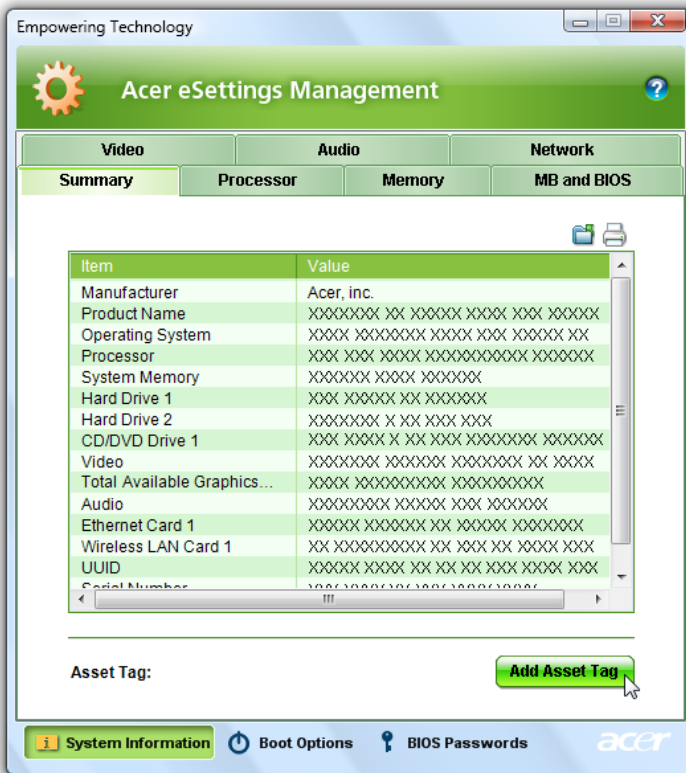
Empowering Technology

Acer eSettings Management

Video | Audio | Network
Summary | Processor | Memory | MB and BIOS

| Item | Value |
|---|---|
| Manufacturer | Acer, inc. |
| Product Name | XXXXXXX XX XXXXX XXXX XXX XXXXX |
| Operating System | XXXX XXXXXXX XXXX XXX XXXXX XX |
| Processor | XXX XXX XXXX XXXXXXXXXX XXXXXX |
| System Memory | XXXXXX XXXX XXXXXX |
| Hard Drive 1 | XXX XXXXX XX XXXXXX |
| Hard Drive 2 | XXXXXXX X XX XXX XXX |
| CD/DVD Drive 1 | XXX XXXX X XX XXX XXXXXXX XXXXXX |
| Video | XXXXXXX XXXXXX XXXXXXX XX XXXX |
| Total Available Graphics... | XXXX XXXXXXXXX XXXXXXXXX |
| Audio | XXXXXXXX XXXXX XXX XXXXXX |
| Ethernet Card 1 | XXXXX XXXXXX XX XXXXX XXXXXXX |
| Wireless LAN Card 1 | XX XXXXXXXXX XX XXX XX XXXX XXX |
| UUID | XXXXX XXXX XX XX XX XXX XXXX XXX |
| Serial Number | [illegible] |

Asset Tag:

Add Asset Tag

System Information
Boot Options
BIOS Passwords
acer